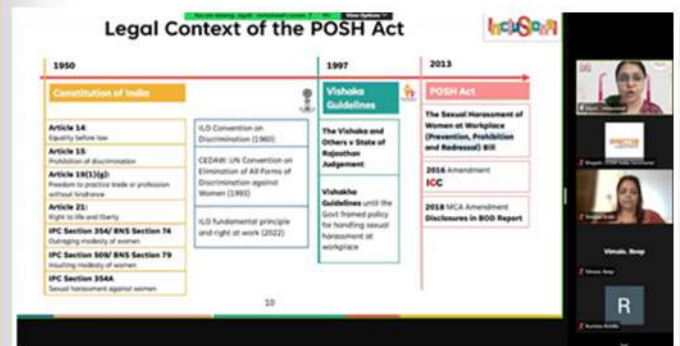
Legal Context of the POSH Act

1950

Constitution of India

Article 14:
Equality before law

Article 15:
Prohibition of discrimination

Article 19(1)(g):
Freedom to practice trade or profession without hindrance

Article 21:
Right to life and liberty

IPC Section 354/ BNS Section 74
Outraging modesty of women

IPC Section 509/ BNS Section 79
Insulting modesty of women

IPC Section 354A
Sexual harassment against women

ILO Convention on Discrimination (1960)

CEDAW: UN Convention on Elimination of All Forms of Discrimination against Women (1993)

ILO fundamental principle and right at work (2022)

1997

Vishaka Guidelines

The Vishaka and Others v State of Rajasthan Judgement

Vishakha Guidelines until the Govt framed policy for handling sexual harassment at workplace

2013

POSH Act

The Sexual Harassment of Women at Workplace (Prevention, Prohibition and Redressal) Bill

2016 Amendment
ICC

2018 MCA Amendment
Disclosures in BOD Report

10

View Options

Vimala. Boop

R